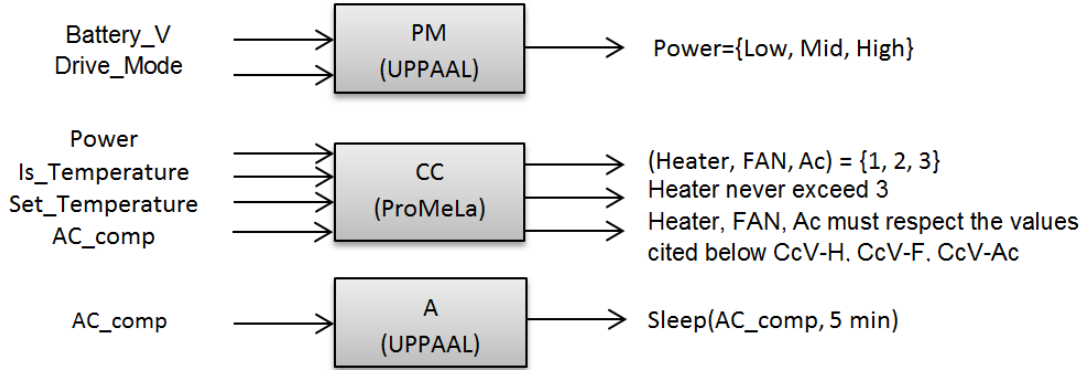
Battery_V
Drive_Mode

PM
(UPPAAL)

Power={Low, Mid, High}

Power
Is_Temperature
Set_Temperature
AC_comp

CC
(ProMeLa)

(Heater, FAN, Ac) = {1, 2, 3}
Heater never exceed 3
Heater, FAN, Ac must respect the values cited below CcV-H, CcV-F, CcV-Ac

AC_comp

A
(UPPAAL)

Sleep(AC_comp, 5 min)